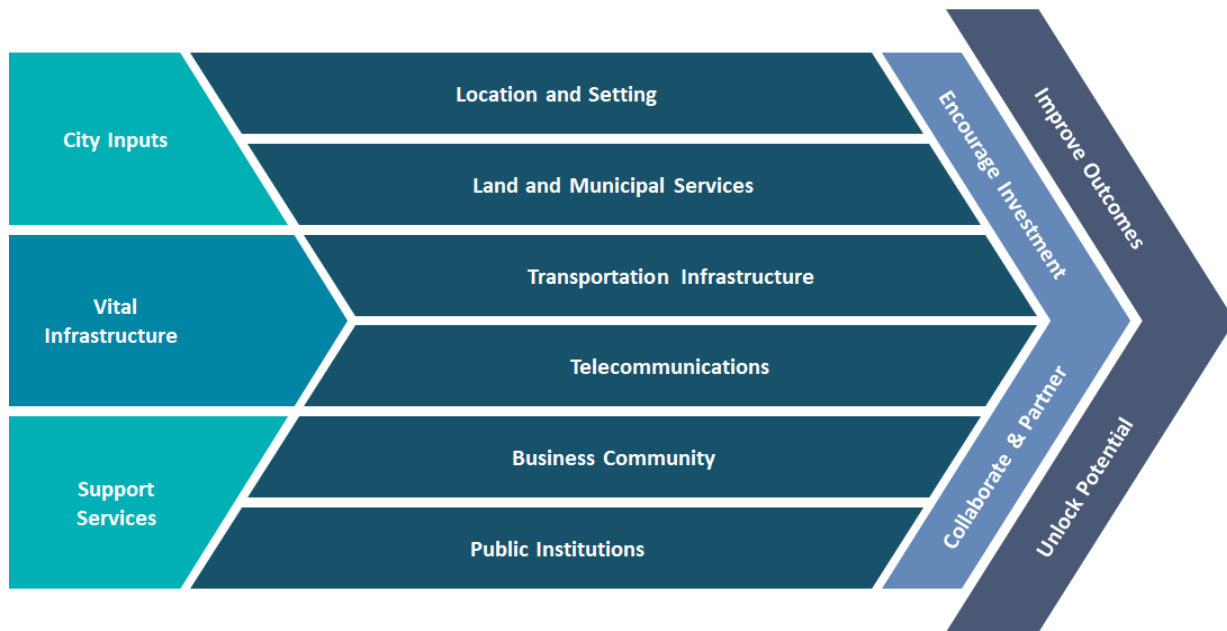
City Inputs

Location and Setting

Land and Municipal Services

Vital Infrastructure

Transportation Infrastructure

Telecommunications

Support Services

Business Community

Public Institutions

Encourage Investment

Collaborate & Partner

Improve Outcomes

Unlock Potential